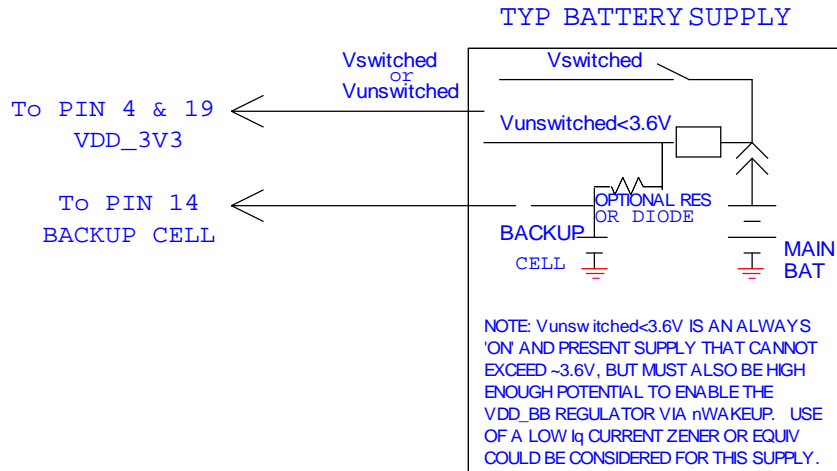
TYP BATTERY SUPPLY

Vswitched
or
Vunswitched

To PIN 4 & 19
VDD_3V3

Vswitched

Vunswitched<3.6V

To PIN 14
BACKUP CELL

OPTIONAL RES
OR DIODE

BACKUP
CELL

MAIN
BAT

NOTE: Vunswitched<3.6V IS AN ALWAYS 'ON' AND PRESENT SUPPLY THAT CANNOT EXCEED ~3.6V, BUT MUST ALSO BE HIGH ENOUGH POTENTIAL TO ENABLE THE VDD_BB REGULATOR VIA nWAKEUP. USE OF A LOW Iq CURRENT ZENER OR EQUIV COULD BE CONSIDERED FOR THIS SUPPLY.